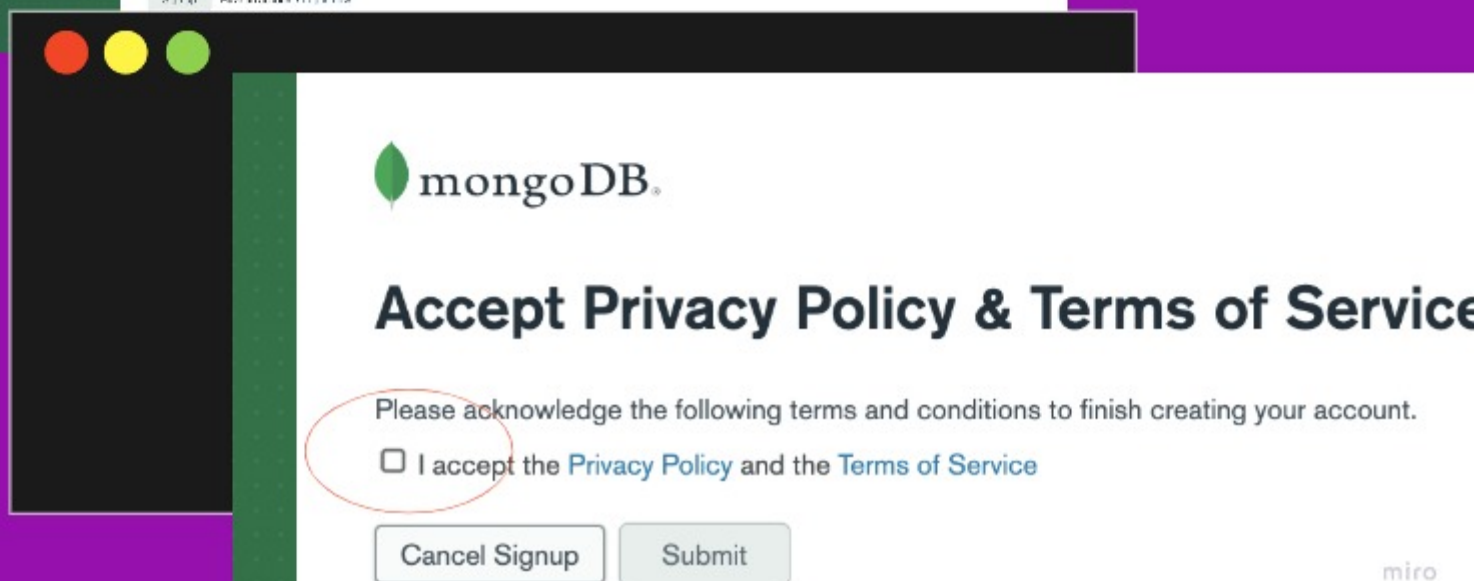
mongoDB.

Accept Privacy Policy & Terms of Service

Please acknowledge the following terms and conditions to finish creating your account.

I accept the Privacy Policy and the Terms of Service

Cancel Signup

Submit

miro